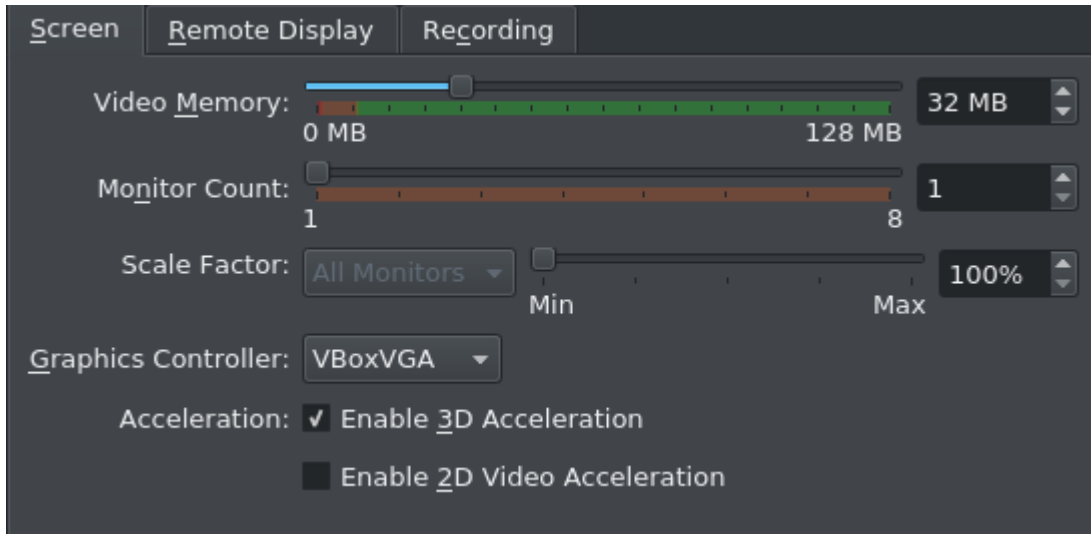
Screen Remote Display Recording

Video Memory: 0 MB 128 MB 32 MB

Monitor Count: 1 8 1

Scale Factor: All Monitors Min Max 100%

Graphics Controller: VBoxVGA

Acceleration: ✓ Enable 3D Acceleration

Enable 2D Video Acceleration